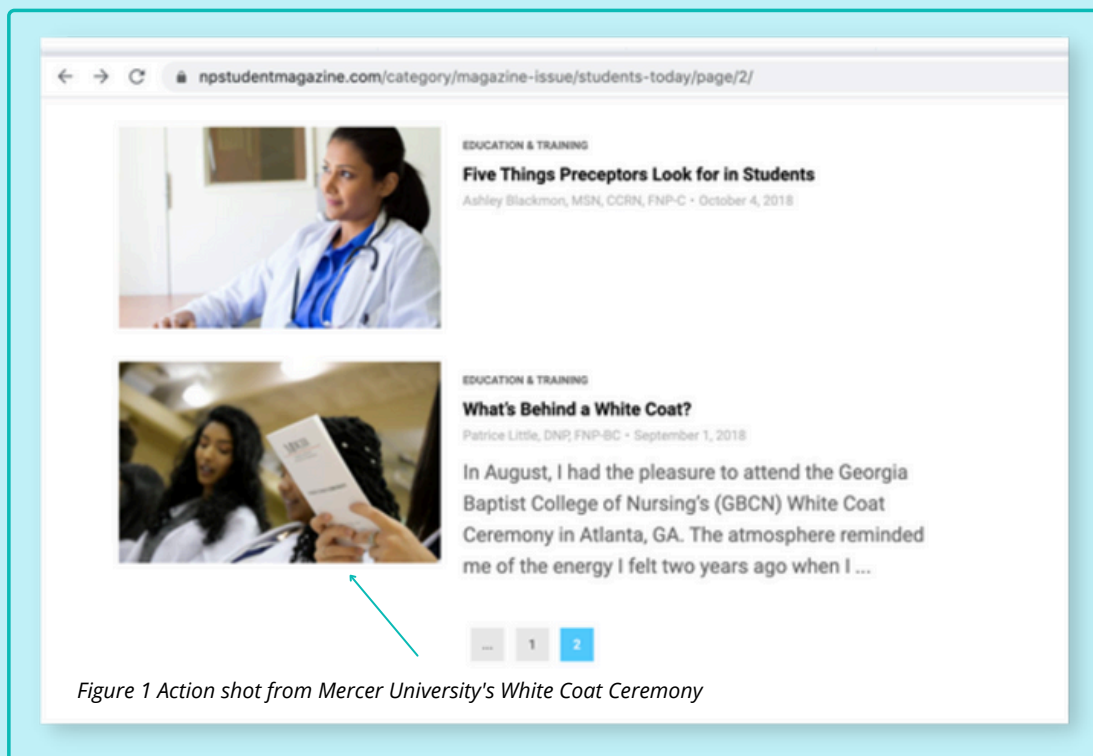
npstudentmagazine.com/category/magazine-issue/students-today/page/2/

EDUCATION & TRAINING

Five Things Preceptors Look for in Students

Ashley Blackmon, MSN, CCRN, FNP-C • October 4, 2018

EDUCATION & TRAINING

What's Behind a White Coat?

Patrice Little, DNP, FNP-BC • September 1, 2018

In August, I had the pleasure to attend the Georgia Baptist College of Nursing's (GBCN) White Coat Ceremony in Atlanta, GA. The atmosphere reminded me of the energy I felt two years ago when I ...

... 1 2

Figure 1 Action shot from Mercer University's White Coat Ceremony